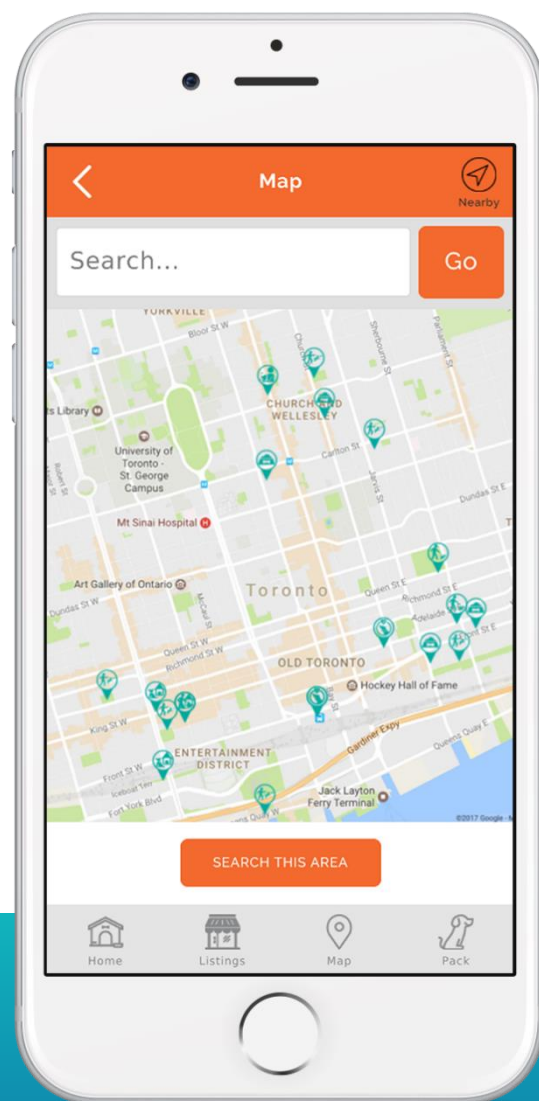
Map

Nearby

Search...

Go

YORKVILLE

Bloor St W

Church St

CHURCH AND WELLESLEY

Sherbourne St

Parliament St

ts Library

University of Toronto - St. George Campus

Carlton St

Jarvis St

Dundas St E

Mt Sinai Hospital

Art Gallery of Ontario

Toronto

Queen St E

Richmond St E

Adelaide St E

Dundas St W

McCaul St

Queen St W

Richmond St W

OLD TORONTO

Hockey Hall of Fame

King St W

ENTERTAINMENT DISTRICT

Gardiner Expy

Queens Quay E

Front St W

Iceboat Terr

Fort York Blvd

Jack Layton Ferry Terminal

Queens Quay W

©2017 Google

SEARCH THIS AREA

Home

Listings

Map

Pack